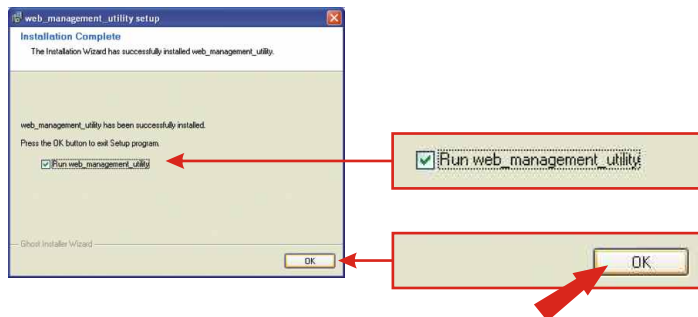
web_management_utility setup

Installation Complete

The Installation Wizard has successfully installed web_management_utility.

web_management_utility has been successfully installed.

Press the OK button to exit Setup program.

Run web_management_utility

Ghost Installer Wizard

OK

Run web_management_utility

OK